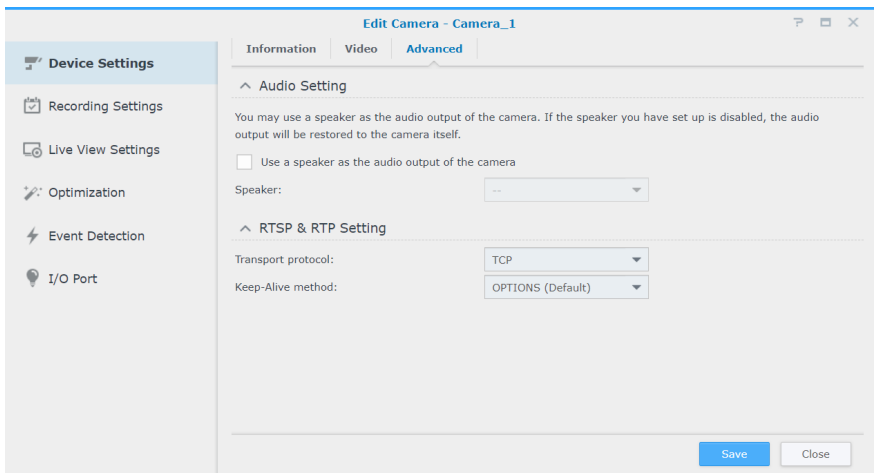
Edit Camera - Camera_1

? ▭ ✕

Device Settings

Recording Settings

Live View Settings

Optimization

Event Detection

I/O Port

Information Video Advanced

Audio Setting

You may use a speaker as the audio output of the camera. If the speaker you have set up is disabled, the audio output will be restored to the camera itself.

Use a speaker as the audio output of the camera

Speaker: --

RTSP & RTP Setting

Transport protocol: TCP

Keep-Alive method: OPTIONS (Default)

Save Close